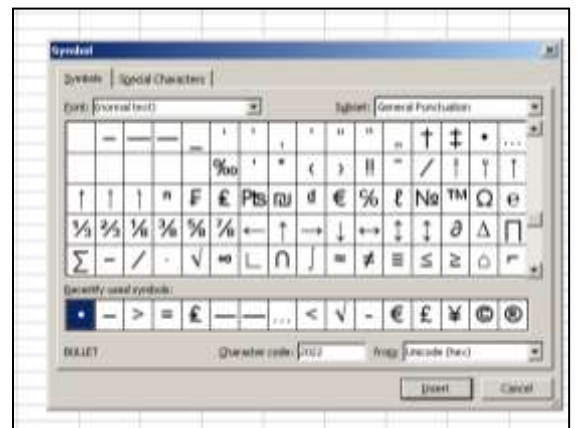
Symbol

Symbols | Special Characters

Font: (normal text)

Subset: General Punctuation

| | – | — | — | _ | ' | ' | , | ' | " | " | „ | † | ‡ | • | … |
|---|---|---|---|---|---|---|---|---|---|---|---|---|---|---|---|
| | | | | ‰ | ′ | ″ | ‹ | › | ‼ | ‾ | ⁄ | | | | |
| | | | ⁿ | ₣ | ₤ | ₧ | ₪ | ₫ | € | ℅ | ℓ | № | ™ | Ω | ℮ |
| ⅓ | ⅔ | ⅛ | ⅜ | ⅝ | ⅞ | ← | ↑ | → | ↓ | ↔ | ↕ | ↨ | ∂ | ∆ | ∏ |
| ∑ | − | ∕ | ∙ | √ | ∞ | ∟ | ∩ | ∫ | ≈ | ≠ | ≡ | ≤ | ≥ | ⌂ | ⌐ |

Recently used symbols:

| • | – | > | = | £ | — | — | … | < | √ | - | € | £ | ¥ | © | ® |
|---|---|---|---|---|---|---|---|---|---|---|---|---|---|---|---|

BULLET

Character code: 2022

from: Unicode (hex)

Insert

Cancel